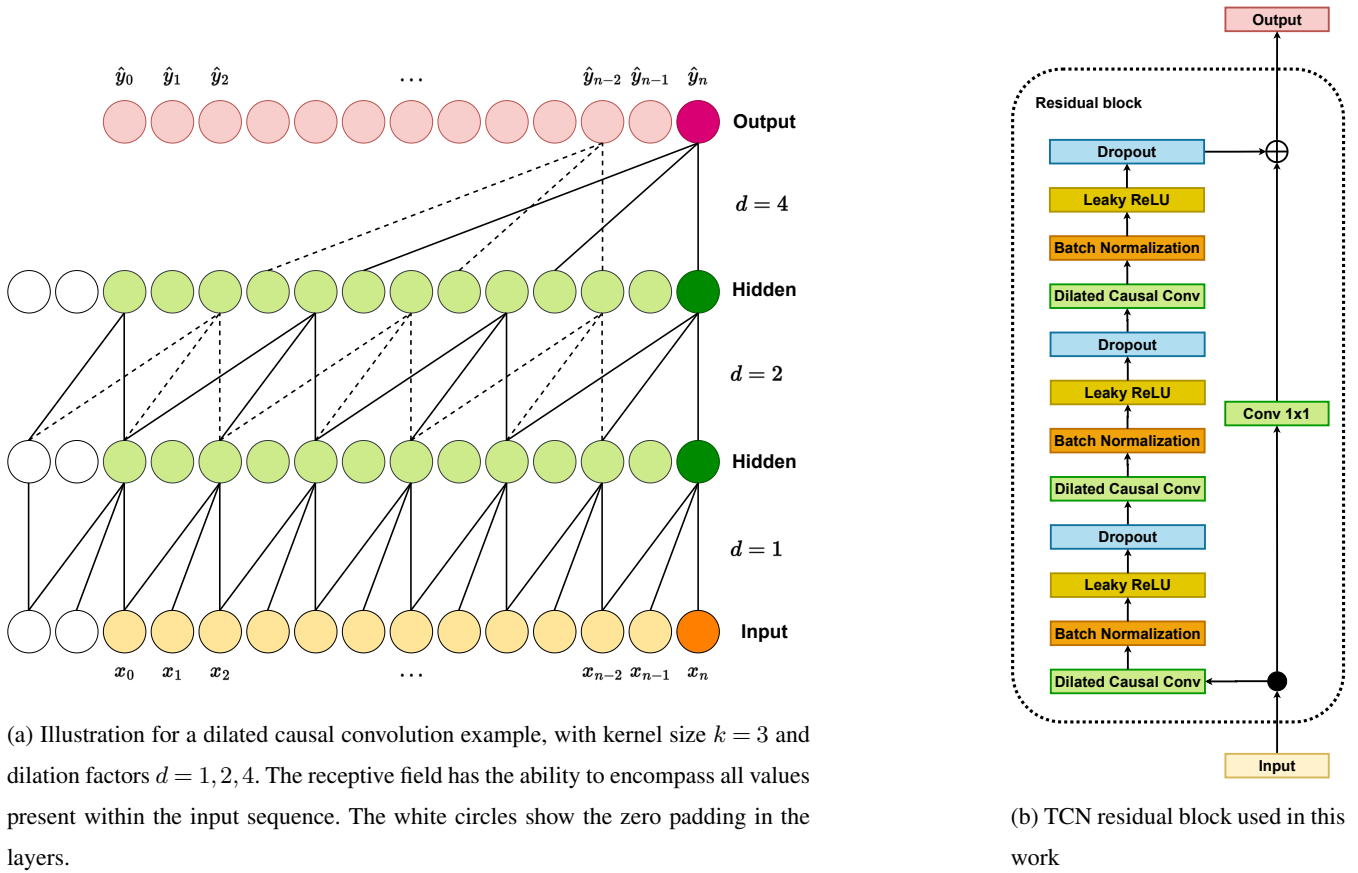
$\hat{y}_0$ $\hat{y}_1$ $\hat{y}_2$ $\cdots$ $\hat{y}_{n-2}$ $\hat{y}_{n-1}$ $\hat{y}_n$

Output

$d = 4$

Hidden

$d = 2$

Hidden

$d = 1$

Input

$x_0$ $x_1$ $x_2$ $\cdots$ $x_{n-2}$ $x_{n-1}$ $x_n$

(a) Illustration for a dilated causal convolution example, with kernel size $k = 3$ and dilation factors $d = 1, 2, 4$. The receptive field has the ability to encompass all values present within the input sequence. The white circles show the zero padding in the layers.

Output

Residual block

Dropout

Leaky ReLU

Batch Normalization

Dilated Causal Conv

Dropout

Leaky ReLU

Batch Normalization

Dilated Causal Conv

Dropout

Leaky ReLU

Batch Normalization

Dilated Causal Conv

Conv 1x1

Input

(b) TCN residual block used in this work